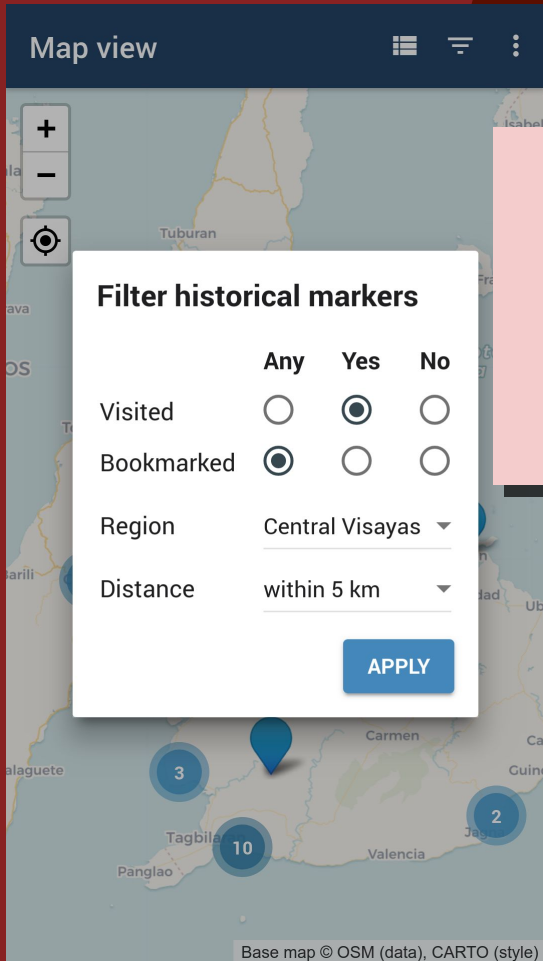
Map view

+
−

Tuburan

Filter historical markers

| | Any | Yes | No |
|---|---|---|---|
| Visited | ○ | ◉ | ○ |
| Bookmarked | ◉ | ○ | ○ |

Region Central Visayas

Distance within 5 km

APPLY

Carmen
3
2
10
Tagbilaran
Panglao
Valencia

Base map © OSM (data), CARTO (style)